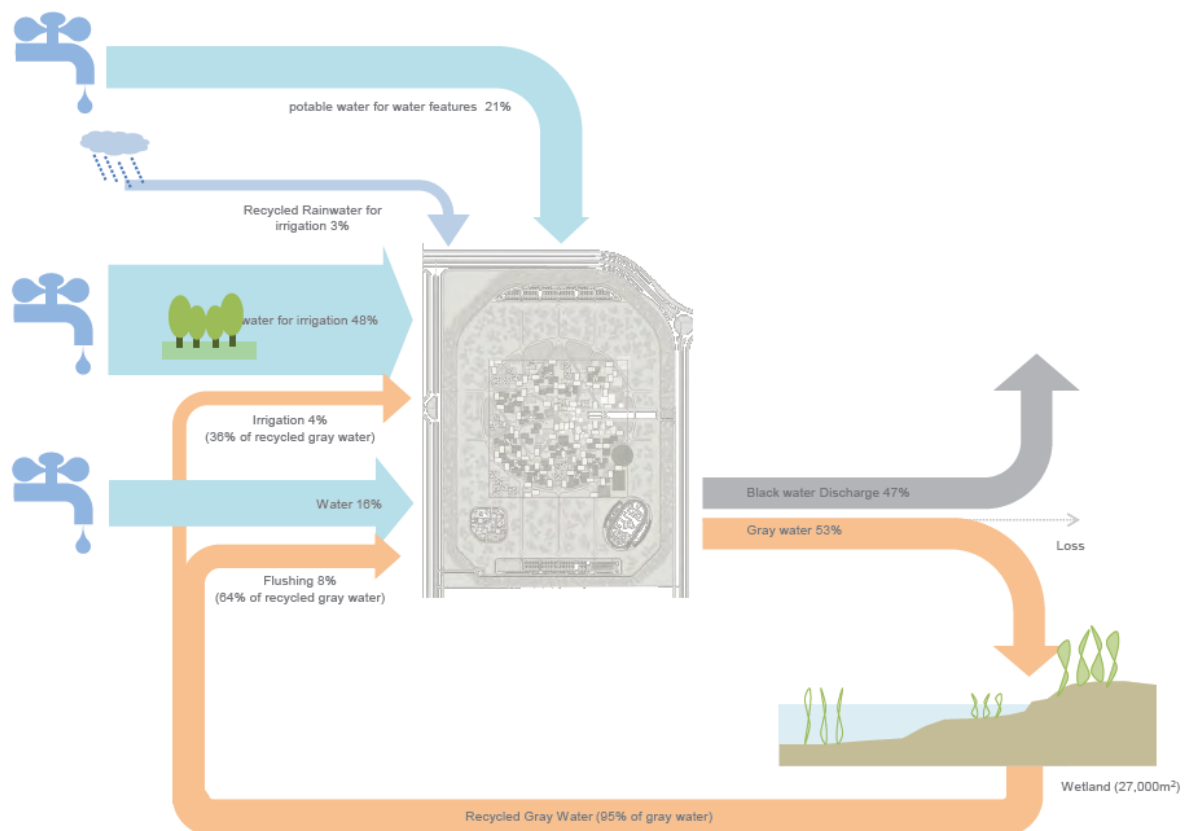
potable water for water features 21%

Recycled Rainwater for irrigation 3%

water for irrigation 48%

Irrigation 4%
(36% of recycled gray water)

Water 16%

Flushing 8%
(64% of recycled gray water)

Black water Discharge 47%

Gray water 53%

Loss

Wetland (27,000m$^2$)

Recycled Gray Water (95% of gray water)